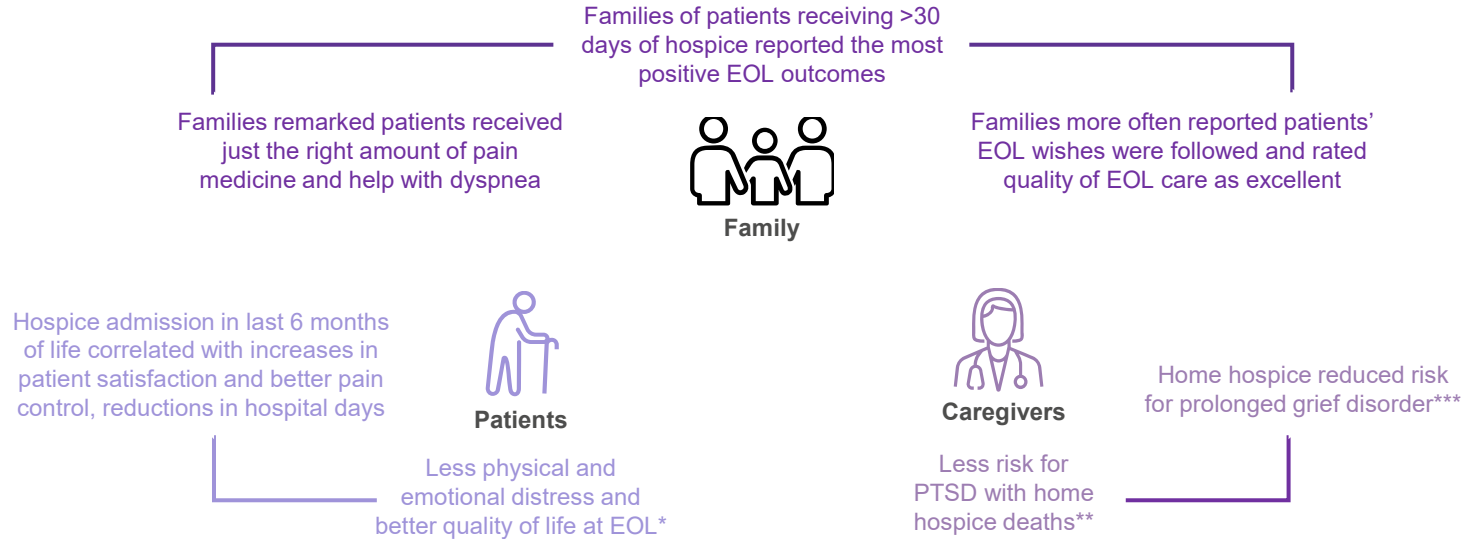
Families of patients receiving >30 days of hospice reported the most positive EOL outcomes

Families remarked patients received just the right amount of pain medicine and help with dyspnea

Family

Families more often reported patients' EOL wishes were followed and rated quality of EOL care as excellent

Hospice admission in last 6 months of life correlated with increases in patient satisfaction and better pain control, reductions in hospital days

Patients

Less physical and emotional distress and better quality of life at EOL*

Caregivers

Less risk for PTSD with home hospice deaths**

Home hospice reduced risk for prolonged grief disorder***